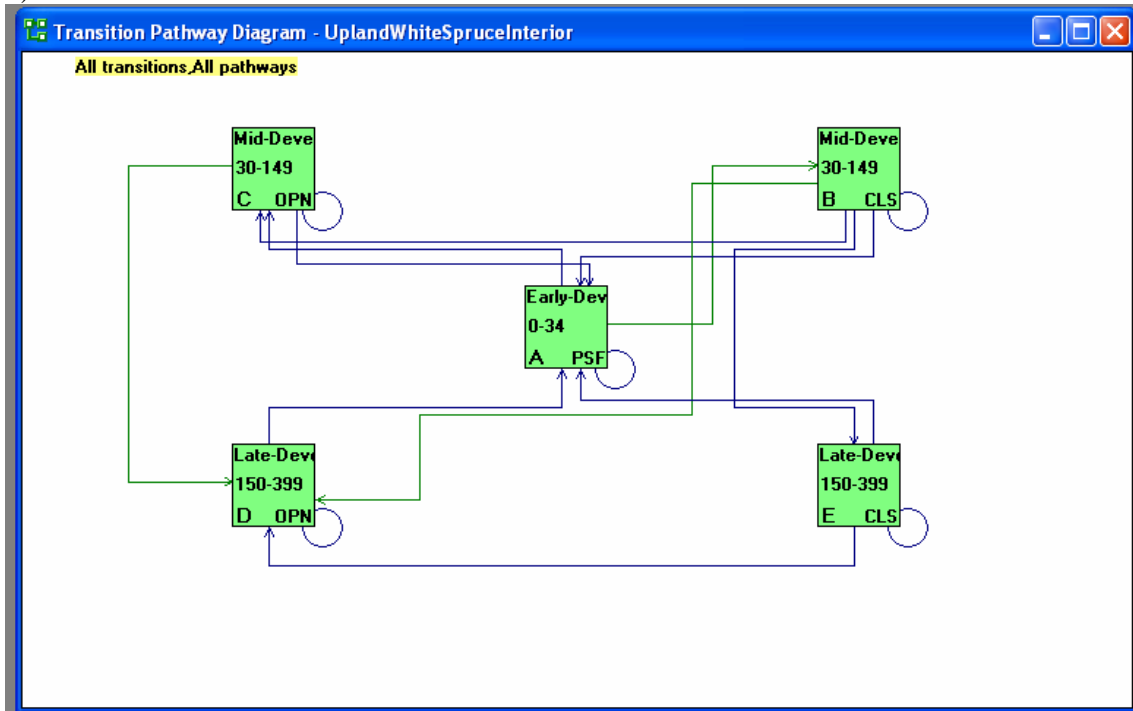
Transition Pathway Diagram - UplandWhiteSpruceInterior

All transitions,All pathways

Mid-Deve
30-149
C OPN

Mid-Deve
30-149
B CLS

Early-Dev
0-34
A PSF

Late-Deve
150-399
D OPN

Late-Deve
150-399
E CLS